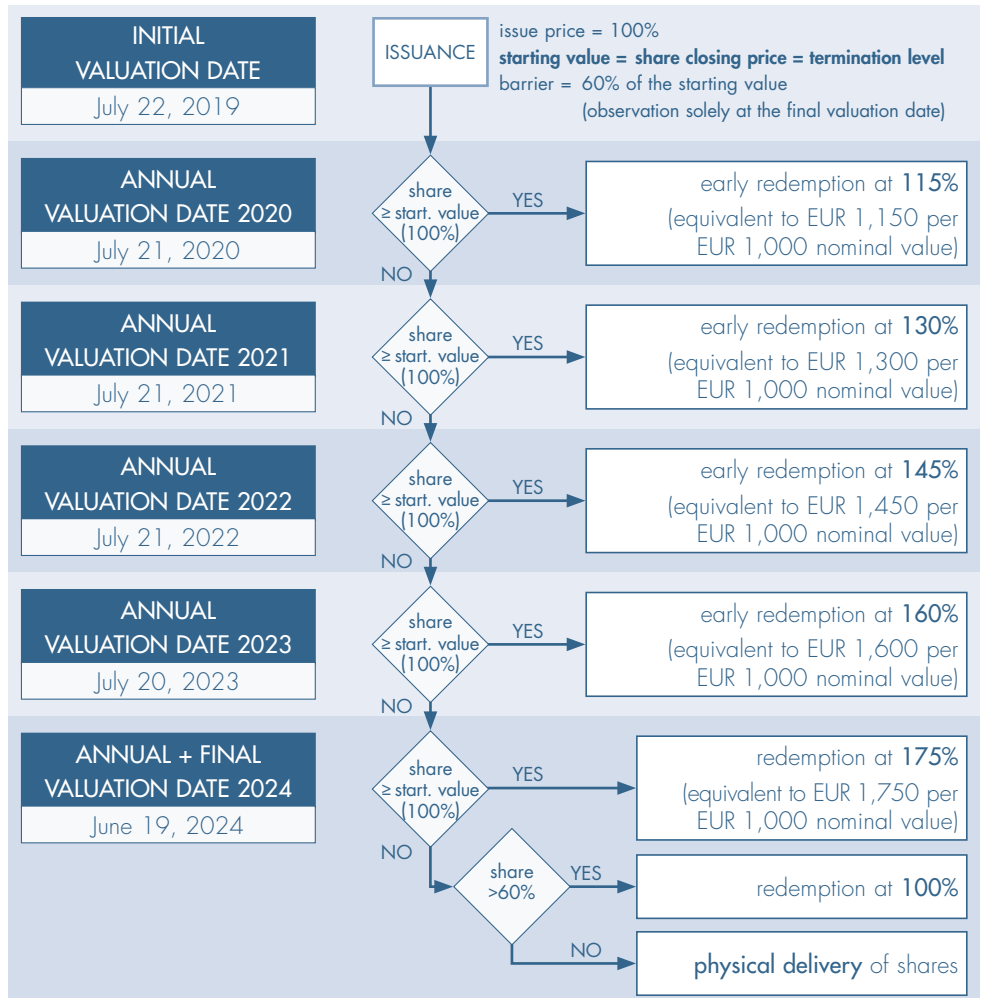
INITIAL VALUATION DATE
July 22, 2019

ISSUANCE

issue price = 100%
**starting value = share closing price = termination level**
barrier = 60% of the starting value
(observation solely at the final valuation date)

ANNUAL VALUATION DATE 2020
July 21, 2020

share ≥ start. value (100%)
YES
NO

early redemption at 115%
(equivalent to EUR 1,150 per EUR 1,000 nominal value)

ANNUAL VALUATION DATE 2021
July 21, 2021

share ≥ start. value (100%)
YES
NO

early redemption at 130%
(equivalent to EUR 1,300 per EUR 1,000 nominal value)

ANNUAL VALUATION DATE 2022
July 21, 2022

share ≥ start. value (100%)
YES
NO

early redemption at 145%
(equivalent to EUR 1,450 per EUR 1,000 nominal value)

ANNUAL VALUATION DATE 2023
July 20, 2023

share ≥ start. value (100%)
YES
NO

early redemption at 160%
(equivalent to EUR 1,600 per EUR 1,000 nominal value)

ANNUAL + FINAL VALUATION DATE 2024
June 19, 2024

share ≥ start. value (100%)
YES
NO

redemption at 175%
(equivalent to EUR 1,750 per EUR 1,000 nominal value)

share >60%
YES
NO

redemption at 100%

physical delivery of shares